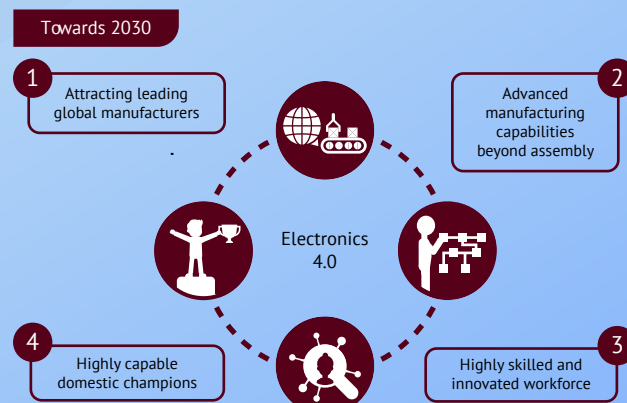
Towards 2030

1
Attracting leading global manufacturers

2
Advanced manufacturing capabilities beyond assembly

Electronics 4.0

4
Highly capable domestic champions

3
Highly skilled and innovated workforce